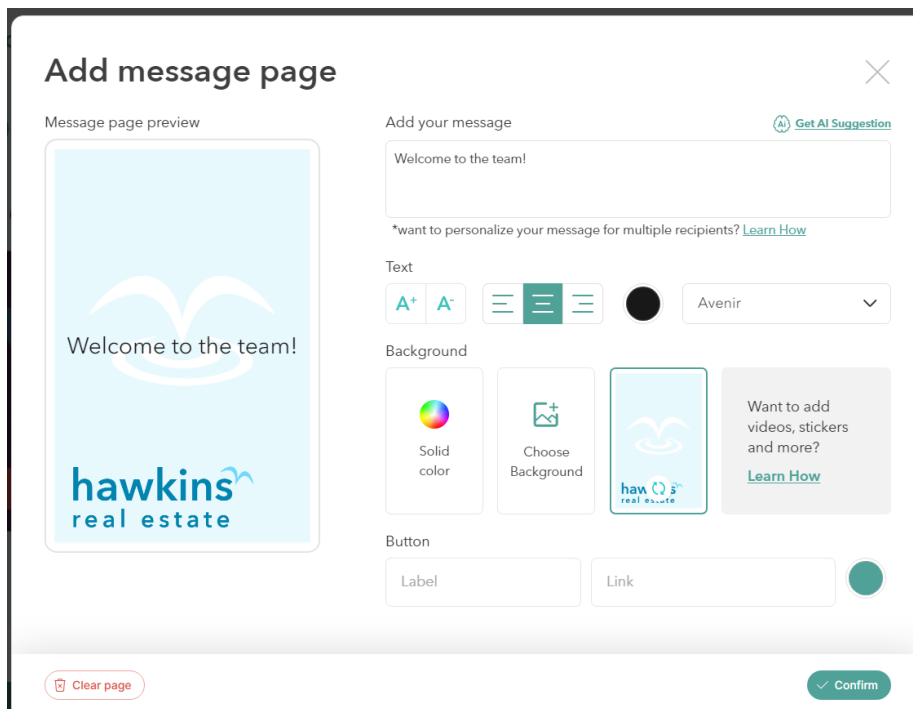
Add message page

Message page preview

Welcome to the team!

hawkins
real estate

Add your message

Get AI Suggestion

Welcome to the team!

*want to personalize your message for multiple recipients? Learn How

Text

A+ A-

Avenir

Background

Solid color

Choose Background

haw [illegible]s
real estate

Want to add videos, stickers and more?

Learn How

Button

Label

Link

Clear page

Confirm